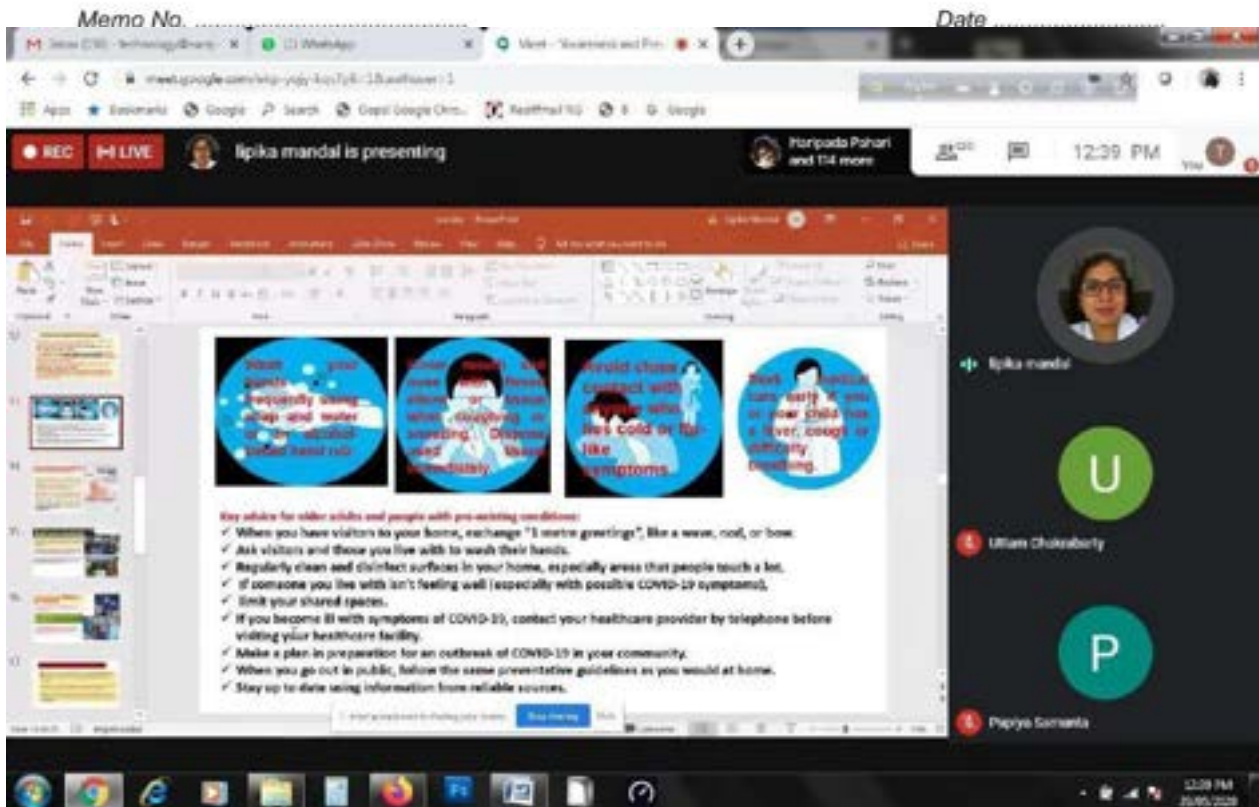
Memo No. ..............................

Date ..............................

M Inbox (136) - technology@ ×
WhatsApp ×
Meet - Yoursentd and Pro ×

meet.google.com/xhp-yqjy-kzu?pli=1&authuser=1

Apps
Bookmarks
Google
Search
Gopal Google Chro...
Rediffmail NG
G Google

● REC
LIVE
lipika mandal is presenting
Haripada Pahari and 114 more
12:39 PM
You

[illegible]

Wash your hands frequently using soap and water or an alcohol based hand rub.

Cover mouth and nose with flexed elbow or tissue when coughing or sneezing. Dispose used tissue immediately.

Avoid close contact with anyone who has cold or flu-like symptoms.

Seek medical care early if you or your child has a fever, cough or difficulty breathing.

Key advice for older adults and people with pre-existing conditions:
✓ When you have visitors to your home, exchange "1 metre greetings", like a wave, nod, or bow.
✓ Ask visitors and those you live with to wash their hands.
✓ Regularly clean and disinfect surfaces in your home, especially areas that people touch a lot.
✓ If someone you live with isn't feeling well (especially with possible COVID-19 symptoms),
✓ limit your shared spaces.
✓ If you become ill with symptoms of COVID-19, contact your healthcare provider by telephone before visiting your healthcare facility.
✓ Make a plan in preparation for an outbreak of COVID-19 in your community.
✓ When you go out in public, follow the same preventative guidelines as you would at home.
✓ Stay up to date using information from reliable sources.

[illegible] Stop sharing Hide

lipika mandal
U
Uttam Chakraborty
P
Papiya Samanta

12:39 PM
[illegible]